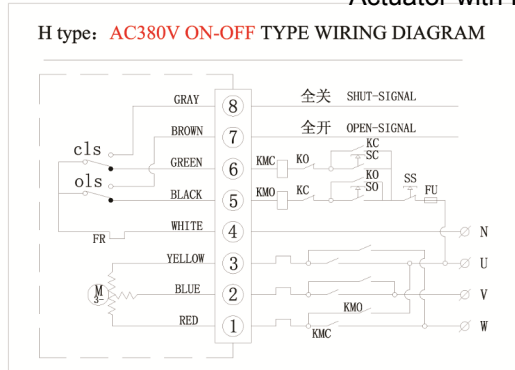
Actuator with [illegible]

H type: AC380V ON-OFF TYPE WIRING DIAGRAM

GRAY 8 全关 SHUT-SIGNAL
BROWN 7 全开 OPEN-SIGNAL
cls
ols
GREEN 6 KMC KO KC SC
BLACK 5 KMO KC KO SO SS FU
FR
WHITE 4 N
YELLOW 3 U
M 3~
BLUE 2 V
KMO
RED 1 W
KMC